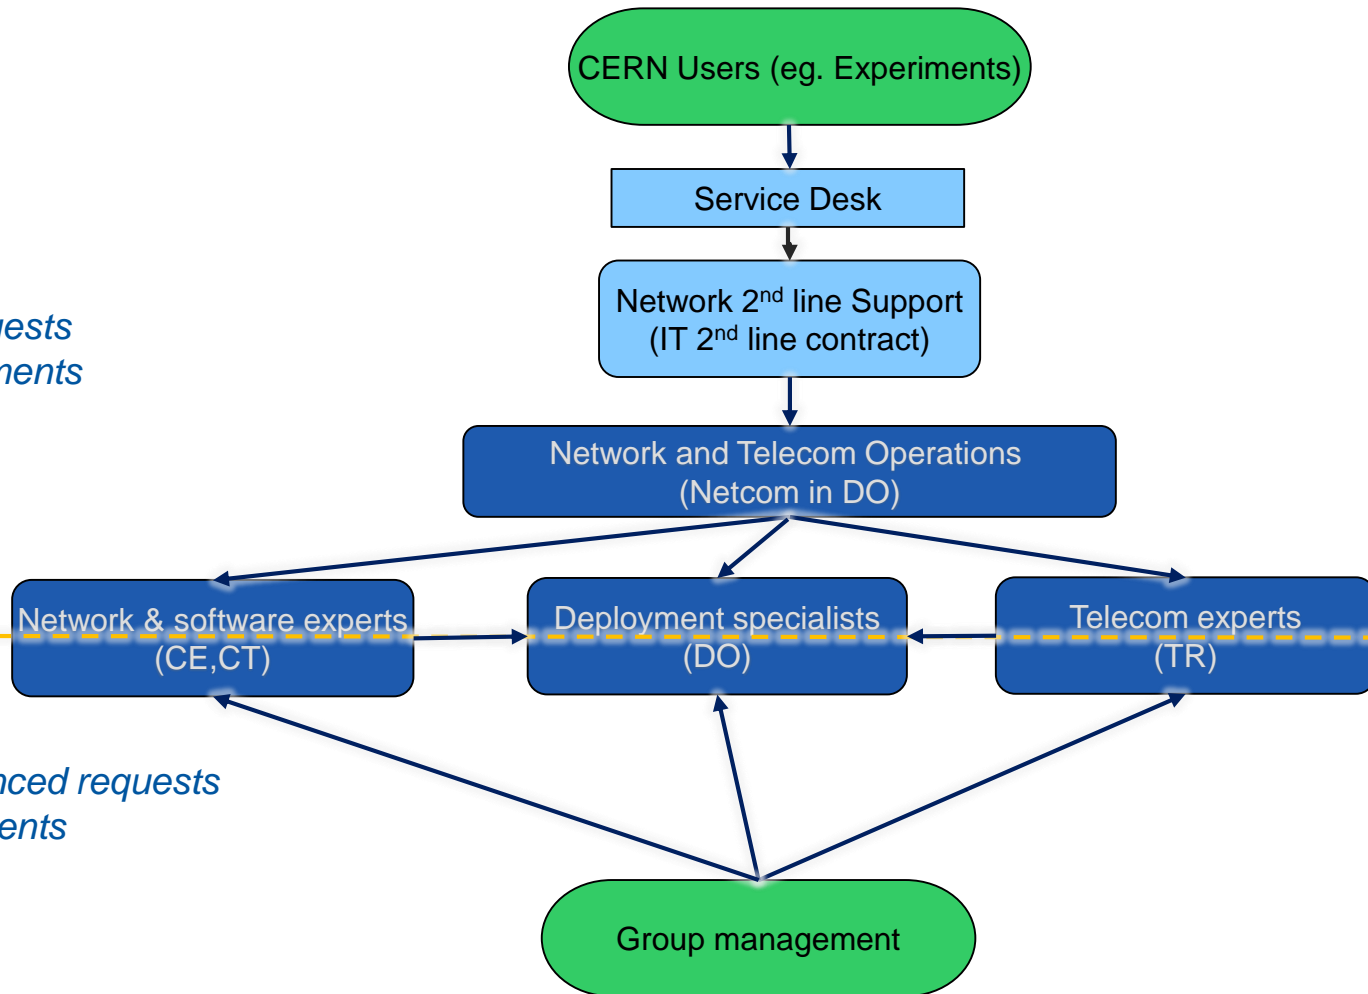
CERN Users (eg. Experiments)

Service Desk

Network $2^{nd}$ line Support (IT $2^{nd}$ line contract)

ests
ents

Network and Telecom Operations (Netcom in DO)

Network & software experts (CE,CT)

Deployment specialists (DO)

Telecom experts (TR)

nced requests
ents

Group management